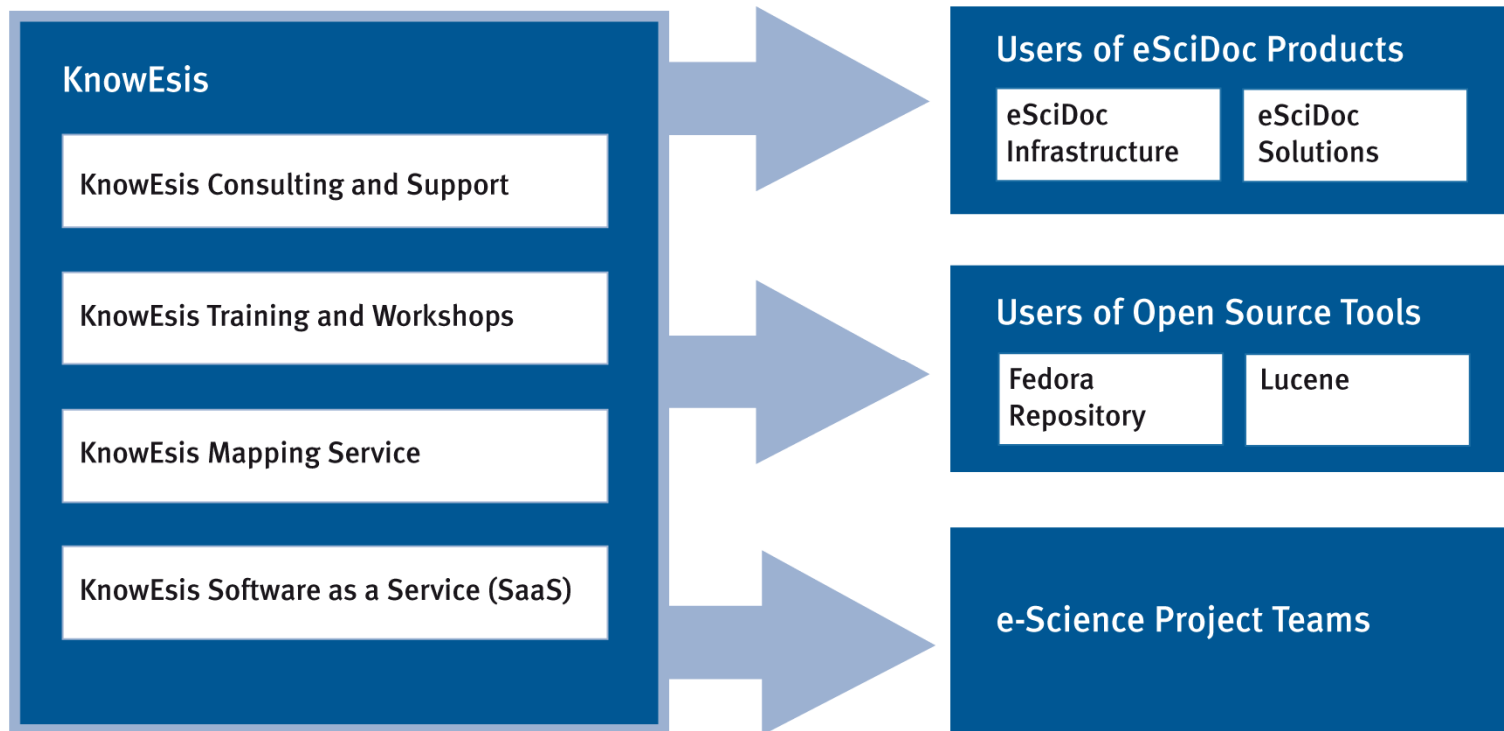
KnowEsis

KnowEsis Consulting and Support

KnowEsis Training and Workshops

KnowEsis Mapping Service

KnowEsis Software as a Service (SaaS)

Users of eSciDoc Products

eSciDoc Infrastructure

eSciDoc Solutions

Users of Open Source Tools

Fedora Repository

Lucene

e-Science Project Teams